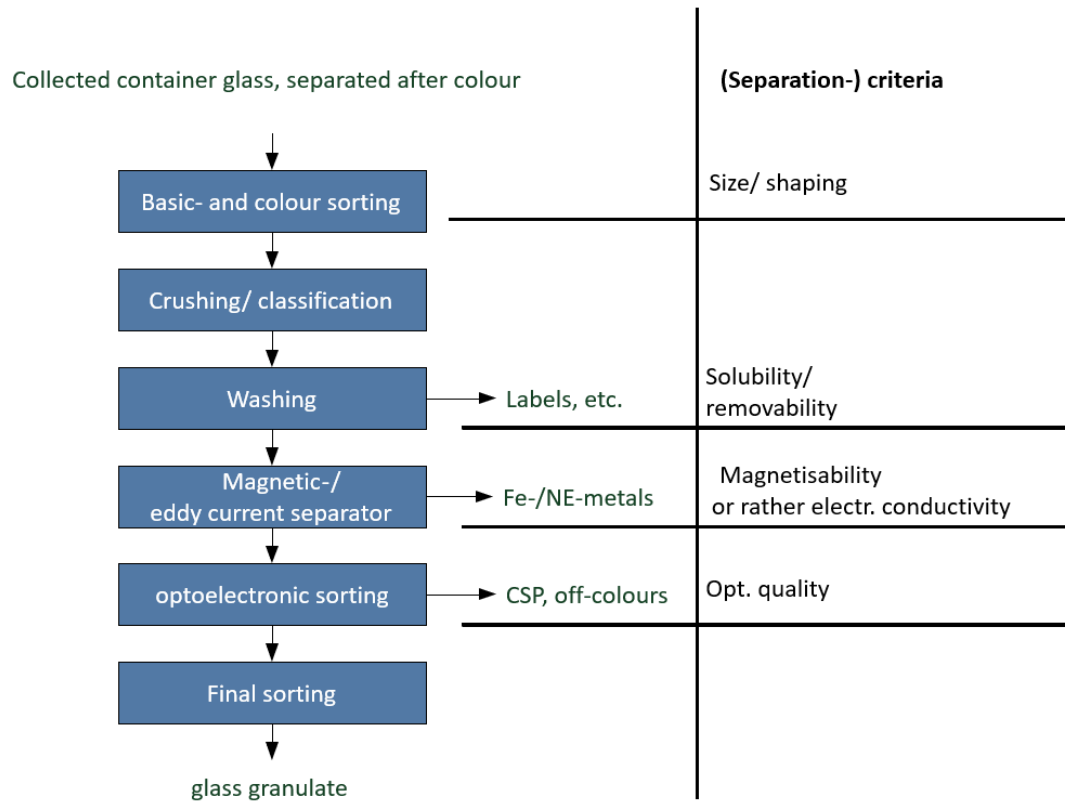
Collected container glass, separated after colour

(Separation-) criteria

Basic- and colour sorting

Size/ shaping

Crushing/ classification

Washing

Labels, etc.

Solubility/ removability

Magnetic-/ eddy current separator

Fe-/NE-metals

Magnetisability or rather electr. conductivity

optoelectronic sorting

CSP, off-colours

Opt. quality

Final sorting

glass granulate